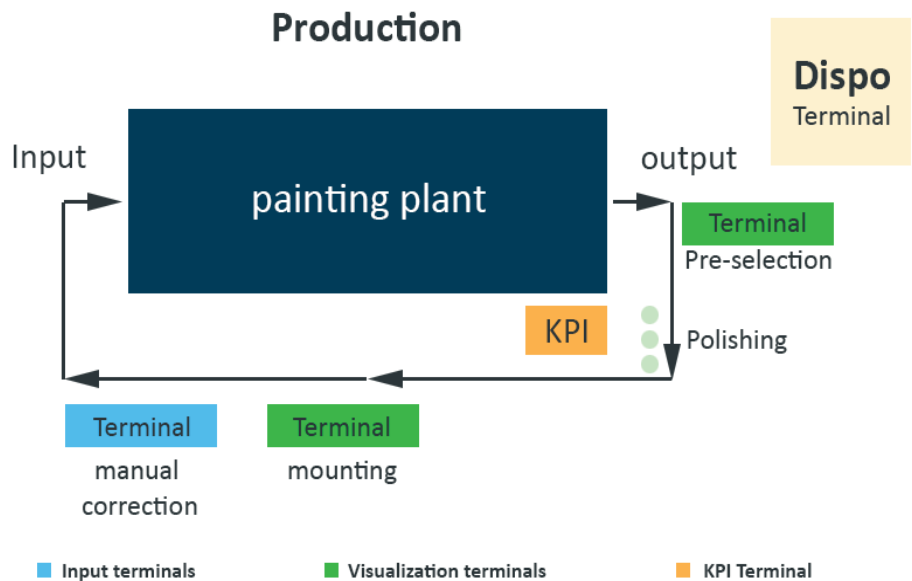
Production

Dispo
Terminal

Input

painting plant

output

Terminal
Pre-selection

KPI

Polishing

Terminal
manual correction

Terminal
mounting

Input terminals

Visualization terminals

KPI Terminal